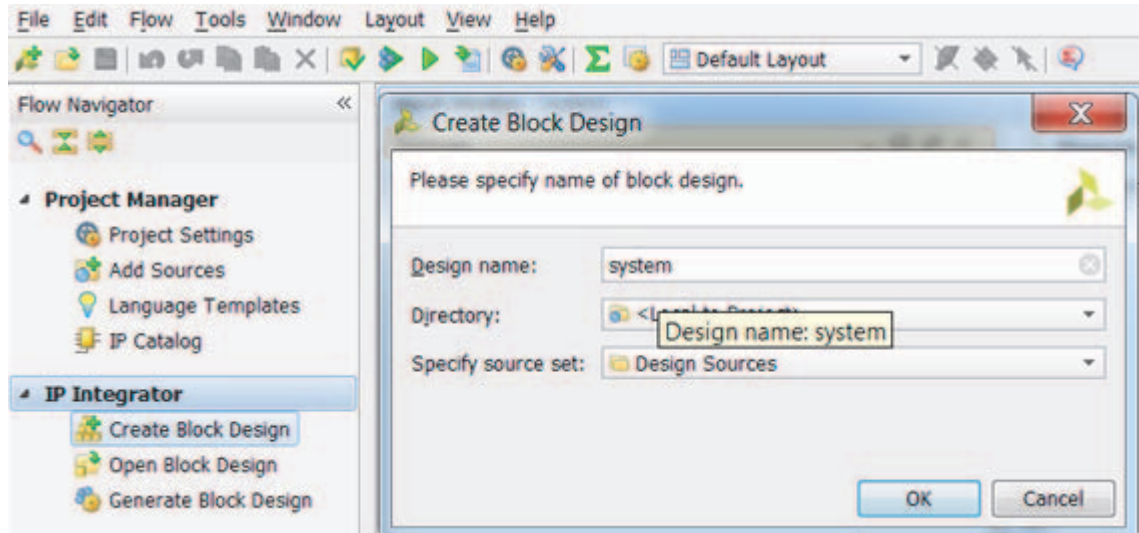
File Edit Flow Tools Window Layout View Help

Default Layout

Flow Navigator

Project Manager
Project Settings
Add Sources
Language Templates
IP Catalog

IP Integrator
Create Block Design
Open Block Design
Generate Block Design

Create Block Design

Please specify name of block design.

Design name: system

Directory: <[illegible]>

Design name: system

Specify source set: Design Sources

OK Cancel